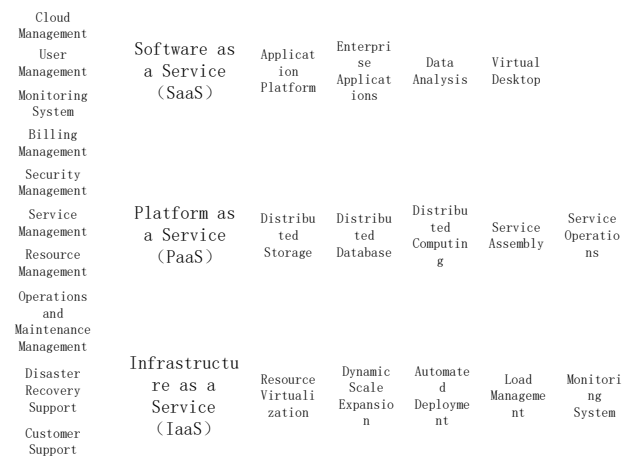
Cloud Management
User Management
Monitoring System
Billing Management
Security Management
Service Management
Resource Management
Operations and Maintenance Management
Disaster Recovery Support
Customer Support

| Software as a Service (SaaS) | Application Platform | Enterprise Applications | Data Analysis | Virtual Desktop | |
|---|---|---|---|---|---|
| Platform as a Service (PaaS) | Distributed Storage | Distributed Database | Distributed Computing | Service Assembly | Service Operations |
| Infrastructure as a Service (IaaS) | Resource Virtualization | Dynamic Scale Expansion | Automated Deployment | Load Management | Monitoring System |